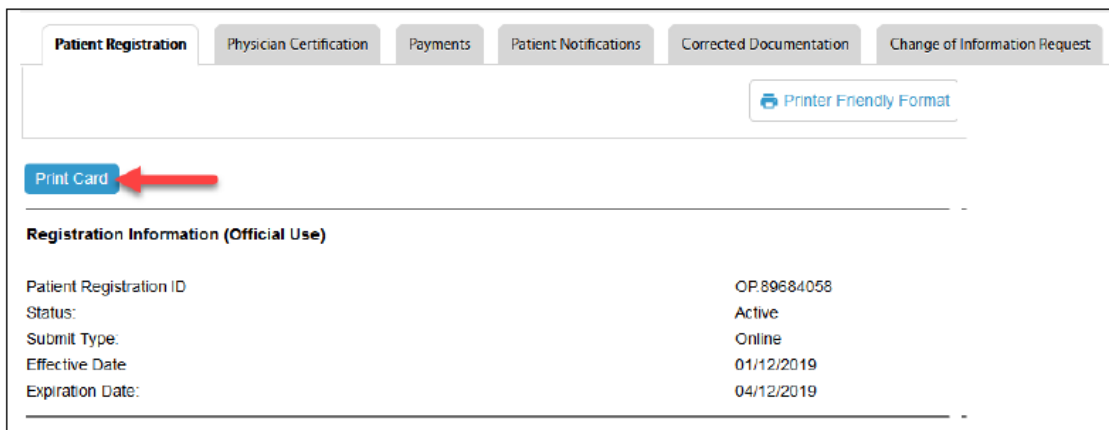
Patient Registration | Physician Certification | Payments | Patient Notifications | Corrected Documentation | Change of Information Request

Printer Friendly Format

Print Card

Registration Information (Official Use)

| | |
|---|---|
| Patient Registration ID | OP.89684058 |
| Status: | Active |
| Submit Type: | Online |
| Effective Date | 01/12/2019 |
| Expiration Date: | 04/12/2019 |